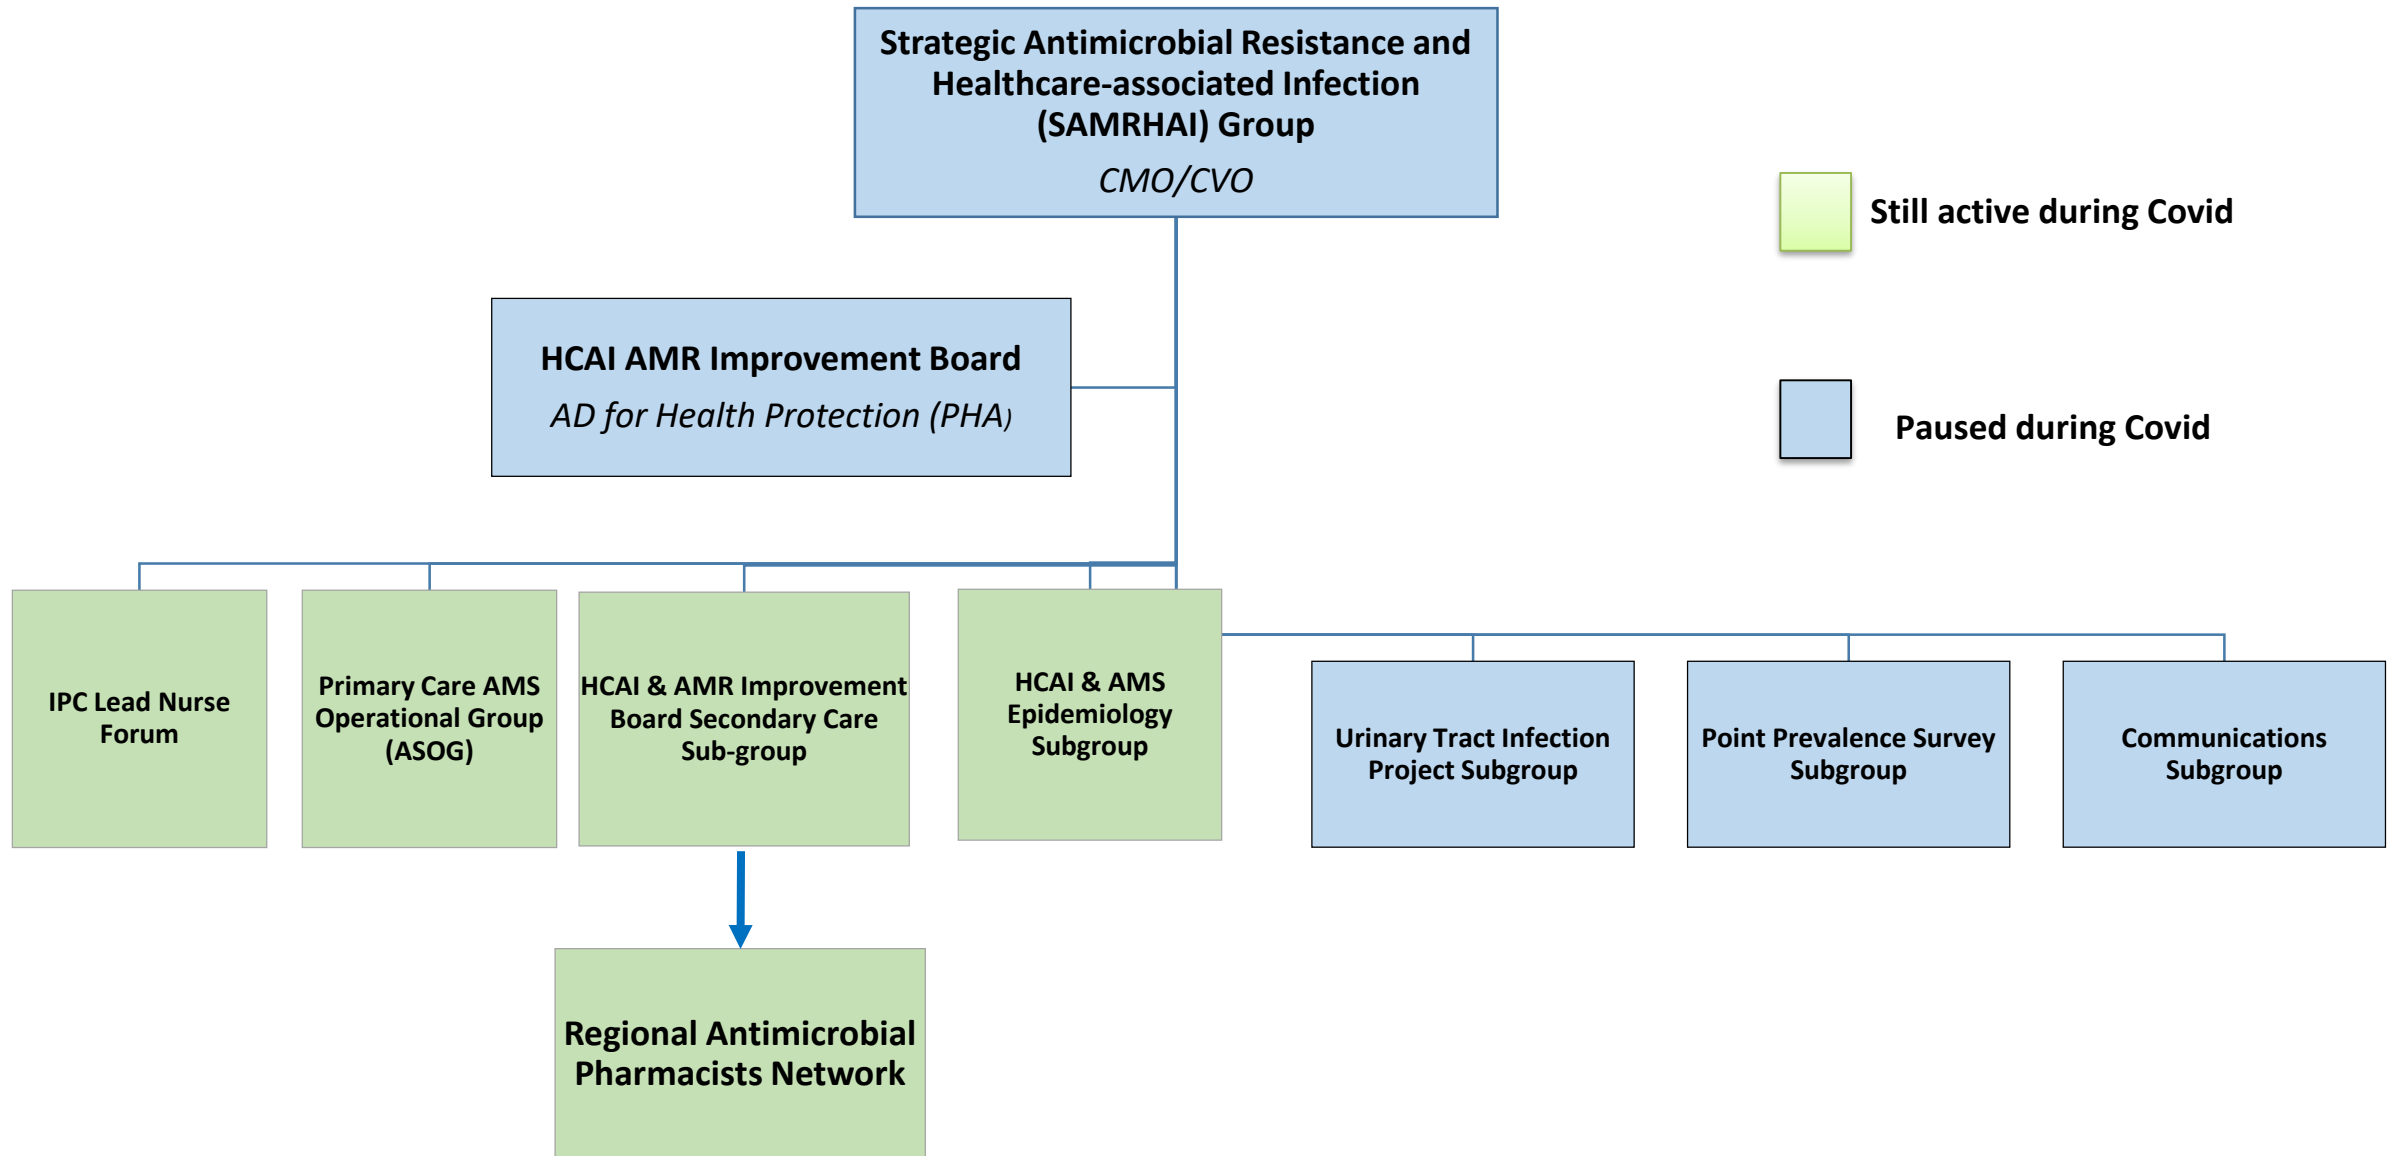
Strategic Antimicrobial Resistance and Healthcare-associated Infection (SAMRHAI) Group

CMO/CVO

Still active during Covid

Paused during Covid

HCAI AMR Improvement Board

AD for Health Protection (PHA)

IPC Lead Nurse Forum

Primary Care AMS Operational Group (ASOG)

HCAI & AMR Improvement Board Secondary Care Sub-group

HCAI & AMS Epidemiology Subgroup

Urinary Tract Infection Project Subgroup

Point Prevalence Survey Subgroup

Communications Subgroup

Regional Antimicrobial Pharmacists Network